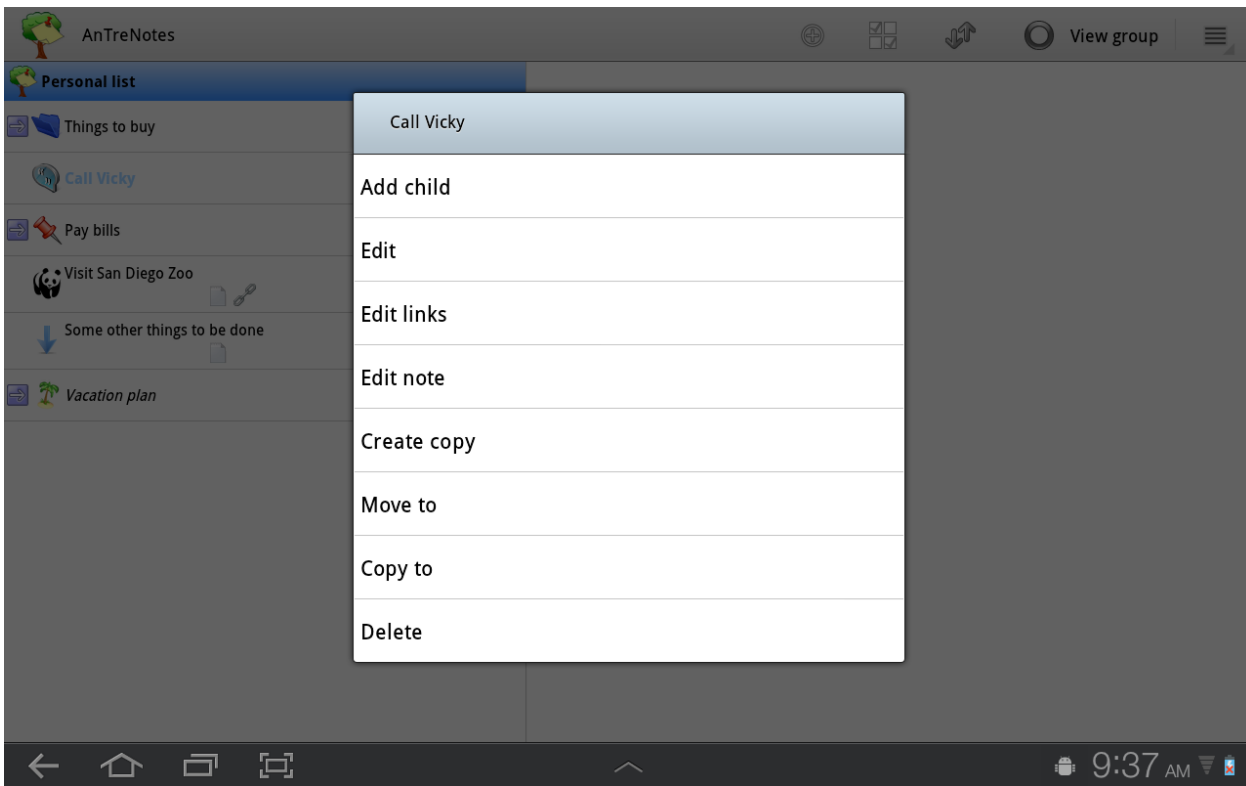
AnTreNotes

View group

Personal list

Things to buy

Call Vicky

Pay bills

Visit San Diego Zoo

Some other things to be done

Vacation plan

Call Vicky

Add child

Edit

Edit links

Edit note

Create copy

Move to

Copy to

Delete

9:37 AM